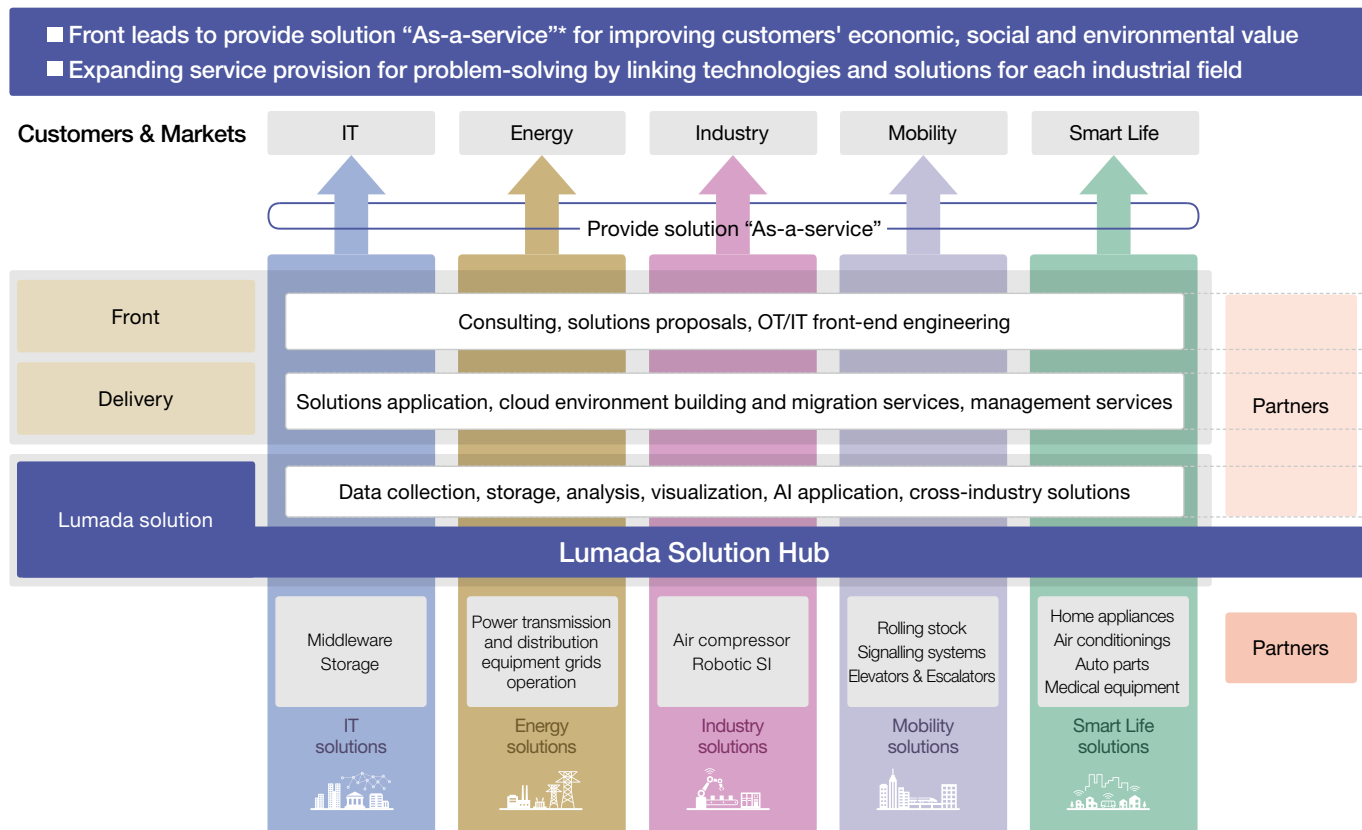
■ Front leads to provide solution “As-a-service”* for improving customers' economic, social and environmental value
■ Expanding service provision for problem-solving by linking technologies and solutions for each industrial field

Customers & Markets

IT

Energy

Industry

Mobility

Smart Life

Provide solution “As-a-service”

Front

Delivery

Consulting, solutions proposals, OT/IT front-end engineering

Solutions application, cloud environment building and migration services, management services

Partners

Lumada solution

Data collection, storage, analysis, visualization, AI application, cross-industry solutions

Lumada Solution Hub

Middleware
Storage

IT solutions

Power transmission and distribution equipment grids operation

Energy solutions

Air compressor
Robotic SI

Industry solutions

Rolling stock
Signalling systems
Elevators & Escalators

Mobility solutions

Home appliances
Air conditionings
Auto parts
Medical equipment

Smart Life solutions

Partners